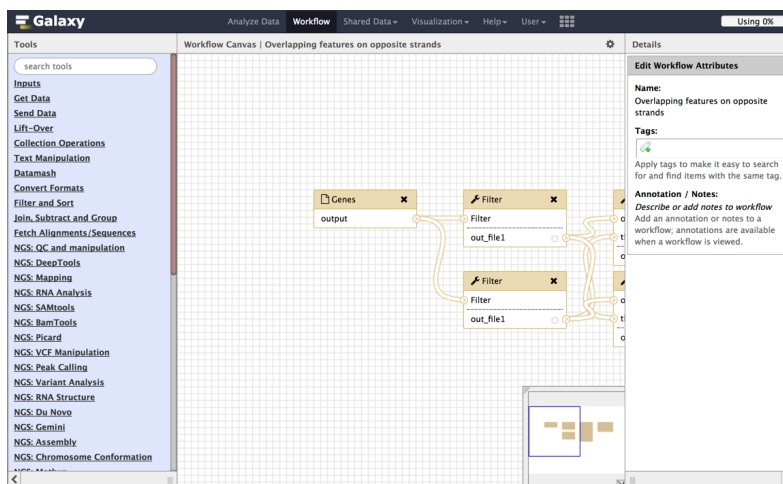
Galaxy

Analyze Data Workflow Shared Data▾ Visualization▾ Help▾ User▾

Using 0%

Tools

search tools

Inputs
Get Data
Send Data
Lift-Over
Collection Operations
Text Manipulation
Datamash
Convert Formats
Filter and Sort
Join, Subtract and Group
Fetch Alignments/Sequences
NGS: QC and manipulation
NGS: DeepTools
NGS: RNA Analysis
NGS: SAMtools
NGS: BamTools
NGS: Picard
NGS: VCF Manipulation
NGS: Peak Calling
NGS: Variant Analysis
NGS: RNA Structure
NGS: Du Novo
NGS: Gemini
NGS: Assembly
NGS: Chromosome Conformation
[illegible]

Workflow Canvas | Overlapping features on opposite strands

Genes
output

Filter
Filter
out_file1

Filter
Filter
out_file1

o
t
o
t
o

Details

Edit Workflow Attributes

Name:
Overlapping features on opposite strands

Tags:

Apply tags to make it easy to search for and find items with the same tag.

Annotation / Notes:
Describe or add notes to workflow
Add an annotation or notes to a workflow; annotations are available when a workflow is viewed.